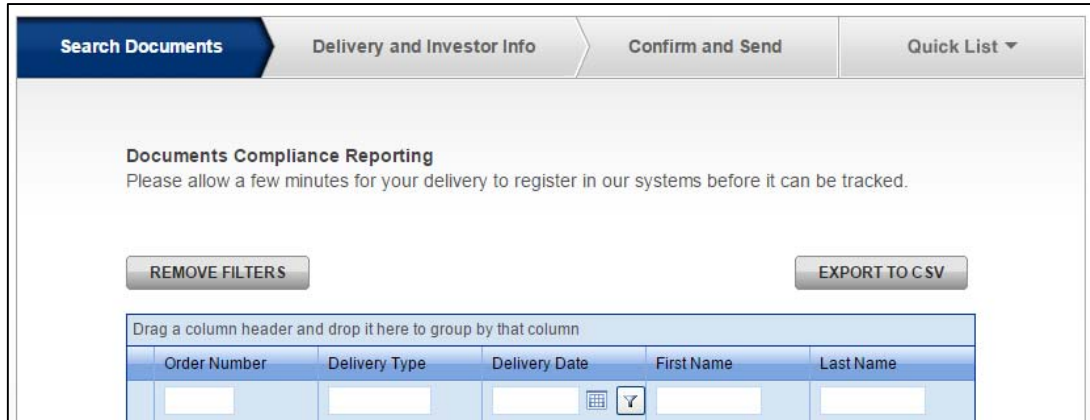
Search Documents
Delivery and Investor Info
Confirm and Send
Quick List ▾

Documents Compliance Reporting
Please allow a few minutes for your delivery to register in our systems before it can be tracked.

REMOVE FILTERS
EXPORT TO CSV

Drag a column header and drop it here to group by that column

| Order Number | Delivery Type | Delivery Date | First Name | Last Name |
|---|---|---|---|---|
| | | | | |